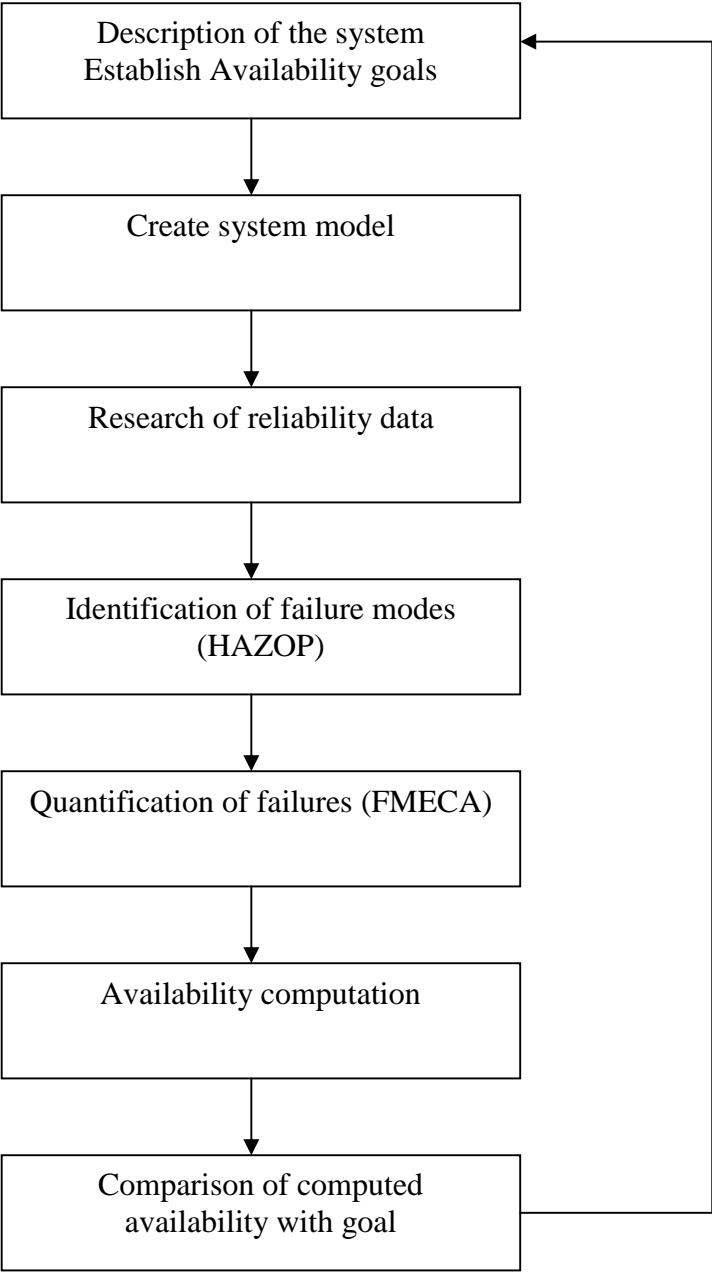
Description of the system
Establish Availability goals

Create system model

Research of reliability data

Identification of failure modes (HAZOP)

Quantification of failures (FMECA)

Availability computation

Comparison of computed availability with goal